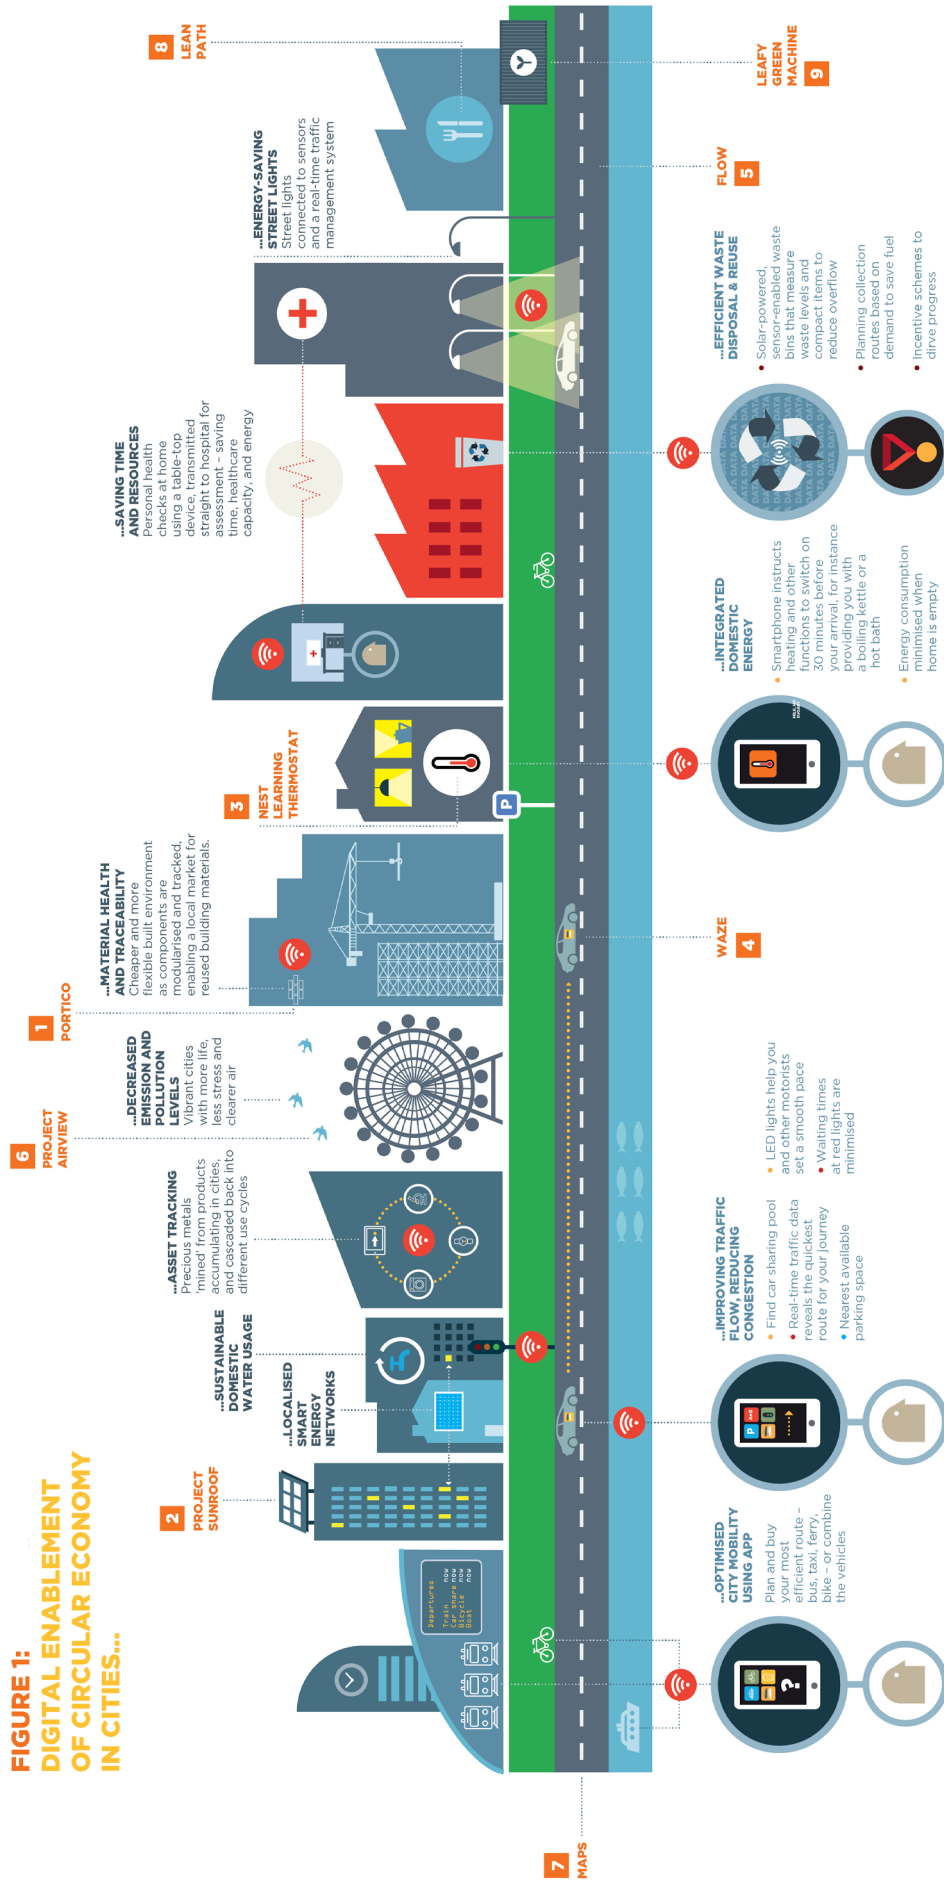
FIGURE 1:
DIGITAL ENABLEMENT OF CIRCULAR ECONOMY IN CITIES...

2 PROJECT SUNROOF

...LOCALISED SMART ENERGY NETWORKS

...SUSTAINABLE DOMESTIC WATER USAGE

...ASSET TRACKING
Precious metals 'mined' from products accumulating in cities, and cascaded back into different use cycles

6 PROJECT AIRVIEW

...DECREASED EMISSION AND POLLUTION LEVELS
Vibrant cities with more life, less stress and clearer air

1 PORTICO

...MATERIAL HEALTH AND TRACEABILITY
Cheaper and more flexible built environment as components are modularised and tracked, enabling a local market for reused building materials.

3 NEST LEARNING THERMOSTAT

...SAVING TIME AND RESOURCES
Personal health checks at home using a table-top device, transmitted straight to hospital for assessment - saving time, healthcare capacity, and energy

...ENERGY-SAVING STREET LIGHTS
Street lights connected to sensors and a real-time traffic management system

8 LEAN PATH

9 LEAFY GREEN MACHINE

5 FLOW

...EFFICIENT WASTE DISPOSAL & REUSE
• Solar-powered, sensor-enabled waste bins that measure waste levels and compact items to reduce overflow
• Planning collection routes based on demand to save fuel
• Incentive schemes to dirve progress

...INTEGRATED DOMESTIC ENERGY
• Smartphone instructs heating and other functions to switch on 30 minutes before your arrival, for instance providing you with a boiling kettle or a hot bath
• Energy consumption minimised when home is empty

4 WAZE

• LED lights help you and other motorists set a smooth pace
• Waiting times at red lights are minimised

...IMPROVING TRAFFIC FLOW, REDUCING CONGESTION
• Find car sharing pool
• Real-time traffic data reveals the quickest route for your journey
• Nearest available parking space

...OPTIMISED CITY MOBILITY USING APP
Plan and buy your most efficient route - bus, taxi, ferry, bike - or combine the vehicles

Departures
Train now
Car share now
Bicycle now
Boat now

7 MAPS